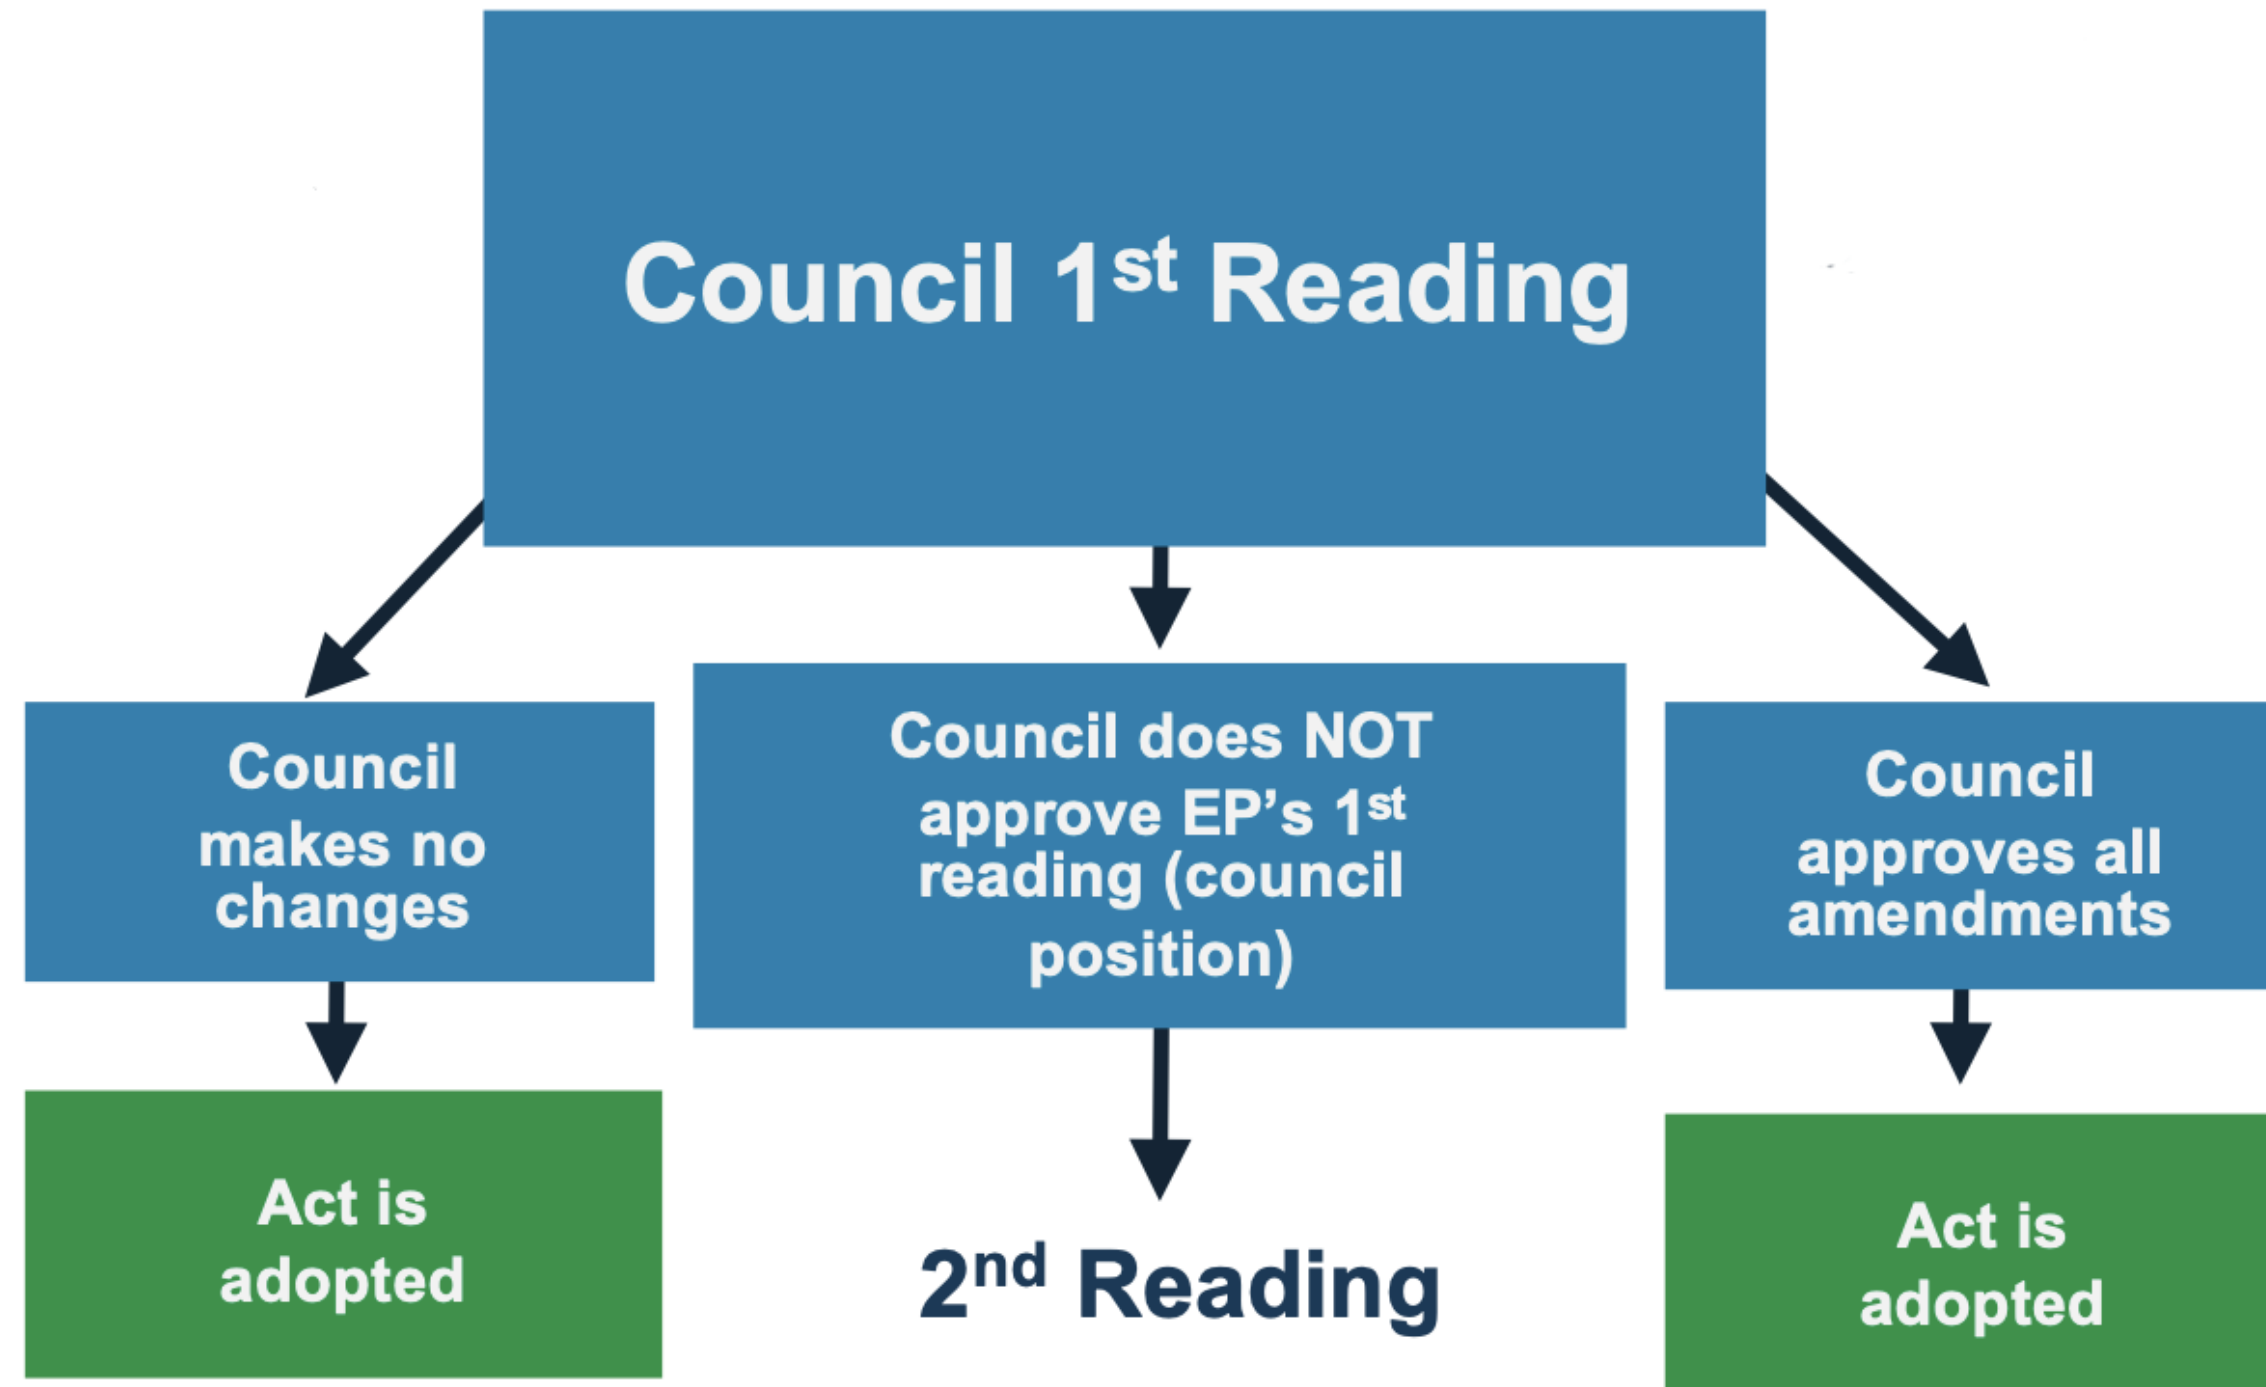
Council 1$^{st}$ Reading

Council makes no changes

Council does NOT approve EP's 1$^{st}$ reading (council position)

Council approves all amendments

Act is adopted

2$^{nd}$ Reading

Act is adopted